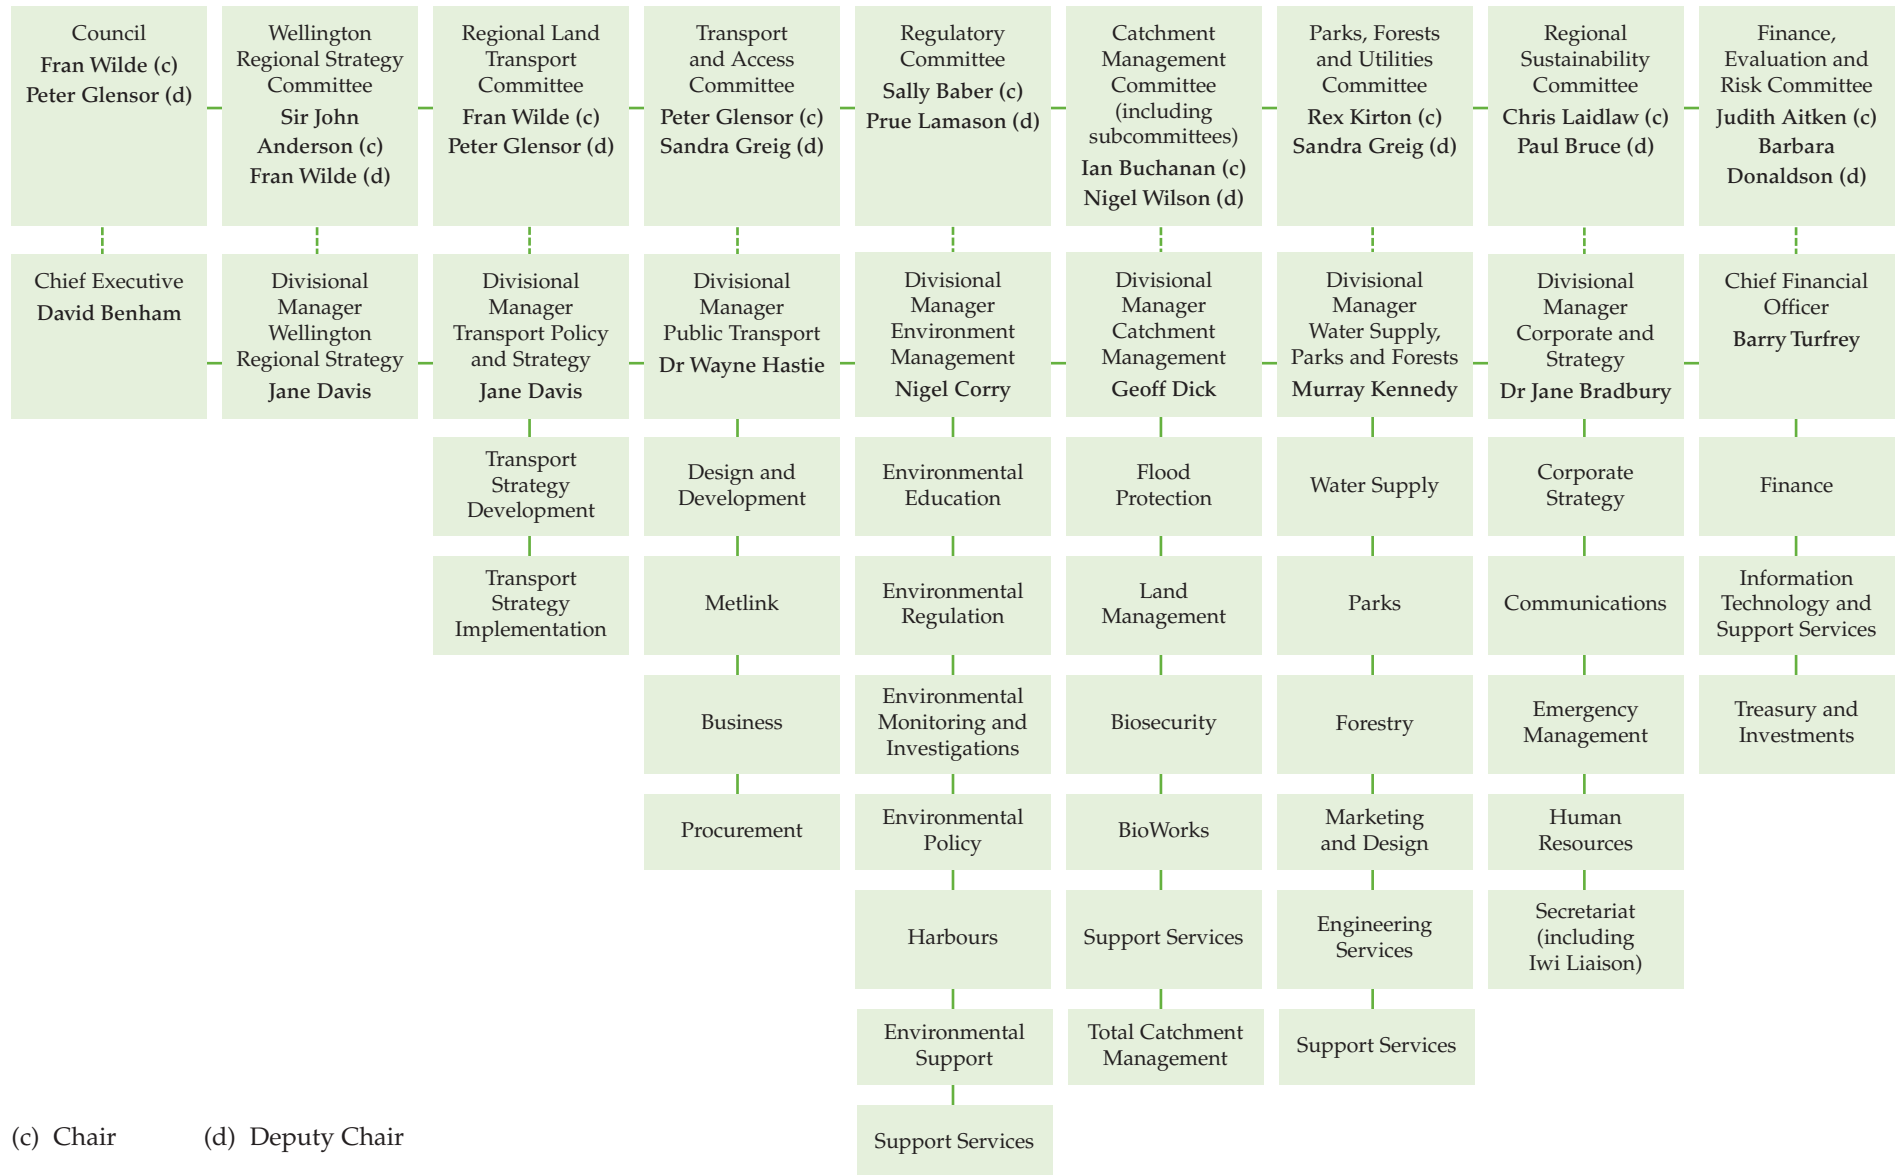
Council
Fran Wilde (c)
Peter Glensor (d)

Wellington Regional Strategy Committee
Sir John Anderson (c)
Fran Wilde (d)

Regional Land Transport Committee
Fran Wilde (c)
Peter Glensor (d)

Transport and Access Committee
Peter Glensor (c)
Sandra Greig (d)

Regulatory Committee
Sally Baber (c)
Prue Lamason (d)

Catchment Management Committee (including subcommittees)
Ian Buchanan (c)
Nigel Wilson (d)

Parks, Forests and Utilities Committee
Rex Kirton (c)
Sandra Greig (d)

Regional Sustainability Committee
Chris Laidlaw (c)
Paul Bruce (d)

Finance, Evaluation and Risk Committee
Judith Aitken (c)
Barbara Donaldson (d)

Chief Executive
David Benham

Divisional Manager Wellington Regional Strategy
Jane Davis

Divisional Manager Transport Policy and Strategy
Jane Davis

Transport Strategy Development

Transport Strategy Implementation

Divisional Manager Public Transport
Dr Wayne Hastie

Design and Development

Metlink

Business

Procurement

Divisional Manager Environment Management
Nigel Corry

Environmental Education

Environmental Regulation

Environmental Monitoring and Investigations

Environmental Policy

Harbours

Environmental Support

Support Services

Divisional Manager Catchment Management
Geoff Dick

Flood Protection

Land Management

Biosecurity

BioWorks

Support Services

Total Catchment Management

Divisional Manager Water Supply, Parks and Forests
Murray Kennedy

Water Supply

Parks

Forestry

Marketing and Design

Engineering Services

Support Services

Divisional Manager Corporate and Strategy
Dr Jane Bradbury

Corporate Strategy

Communications

Emergency Management

Human Resources

Secretariat (including Iwi Liaison)

Chief Financial Officer
Barry Turfrey

Finance

Information Technology and Support Services

Treasury and Investments

(c) Chair (d) Deputy Chair